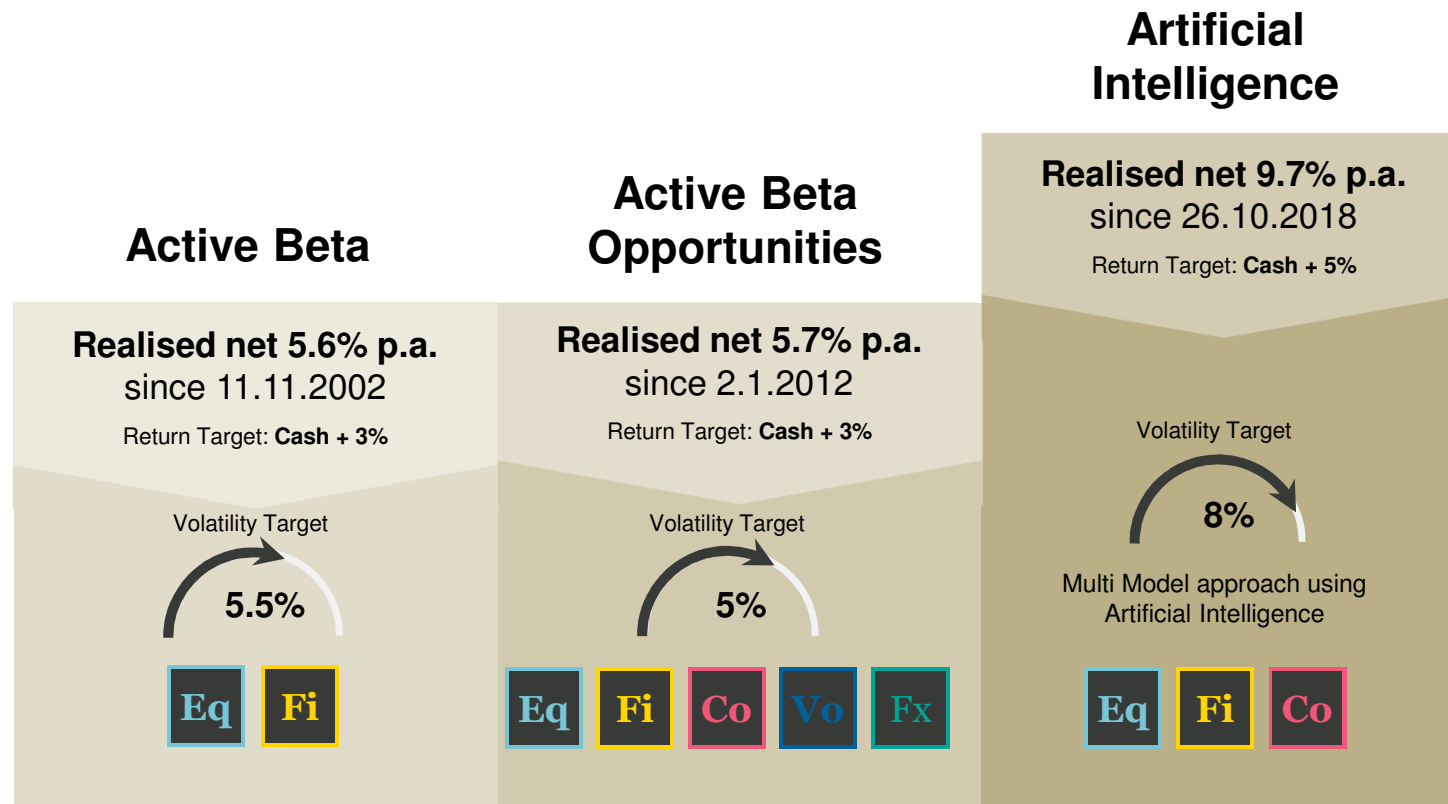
Active Beta

Realised net 5.6% p.a.
since 11.11.2002
Return Target: Cash + 3%

Volatility Target
5.5%

Eq Fi

Active Beta Opportunities

Realised net 5.7% p.a.
since 2.1.2012
Return Target: Cash + 3%

Volatility Target
5%

Eq Fi Co Vo Fx

Artificial Intelligence

Realised net 9.7% p.a.
since 26.10.2018
Return Target: Cash + 5%

Volatility Target
8%

Multi Model approach using Artificial Intelligence

Eq Fi Co